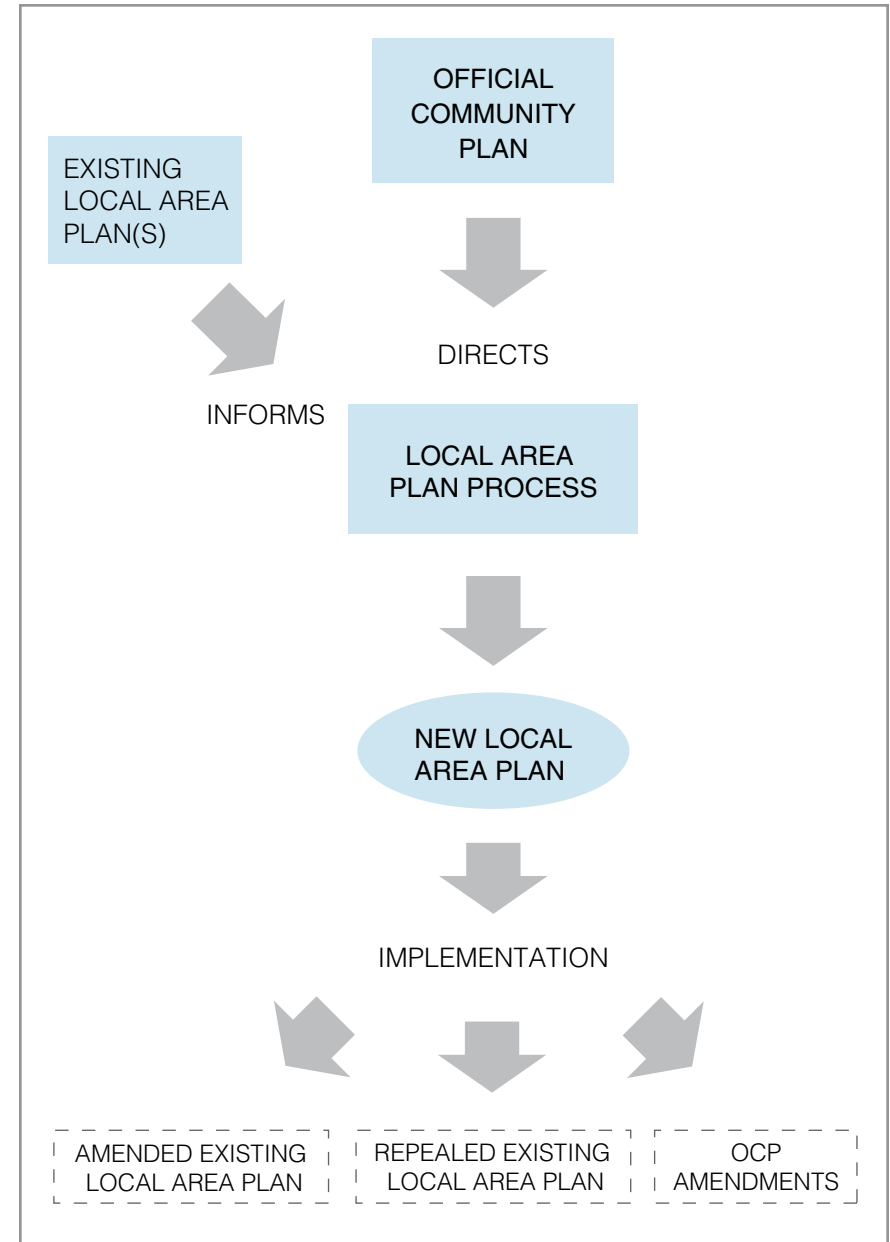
OFFICIAL COMMUNITY PLAN

EXISTING LOCAL AREA PLAN(S)

DIRECTS

INFORMS

LOCAL AREA PLAN PROCESS

NEW LOCAL AREA PLAN

IMPLEMENTATION

AMENDED EXISTING LOCAL AREA PLAN

REPEALED EXISTING LOCAL AREA PLAN

OCP AMENDMENTS